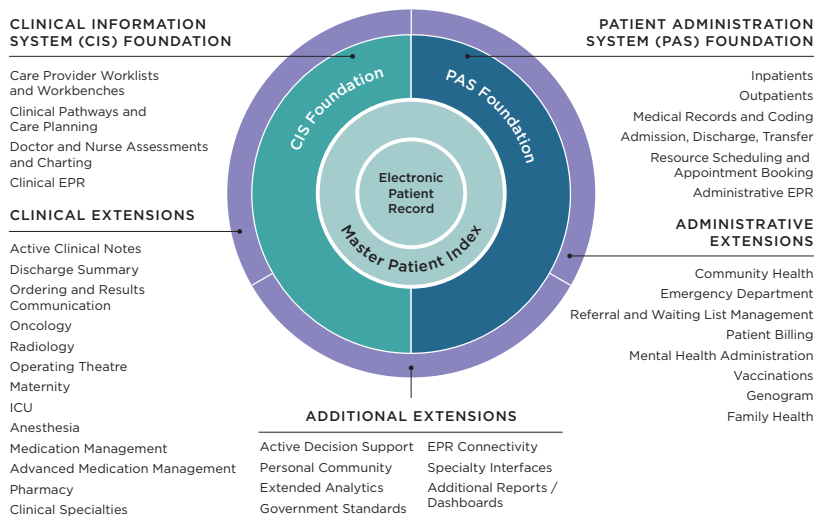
CLINICAL INFORMATION SYSTEM (CIS) FOUNDATION

Care Provider Worklists and Workbenches
Clinical Pathways and Care Planning
Doctor and Nurse Assessments and Charting
Clinical EPR

CLINICAL EXTENSIONS

Active Clinical Notes
Discharge Summary
Ordering and Results Communication
Oncology
Radiology
Operating Theatre
Maternity
ICU
Anesthesia
Medication Management
Advanced Medication Management
Pharmacy
Clinical Specialties

CIS Foundation

PAS Foundation

Electronic Patient Record

Master Patient Index

PATIENT ADMINISTRATION SYSTEM (PAS) FOUNDATION

Inpatients
Outpatients
Medical Records and Coding
Admission, Discharge, Transfer
Resource Scheduling and Appointment Booking
Administrative EPR

ADMINISTRATIVE EXTENSIONS

Community Health
Emergency Department
Referral and Waiting List Management
Patient Billing
Mental Health Administration
Vaccinations
Genogram
Family Health

ADDITIONAL EXTENSIONS

Active Decision Support
Personal Community
Extended Analytics
Government Standards

EPR Connectivity
Specialty Interfaces
Additional Reports / Dashboards